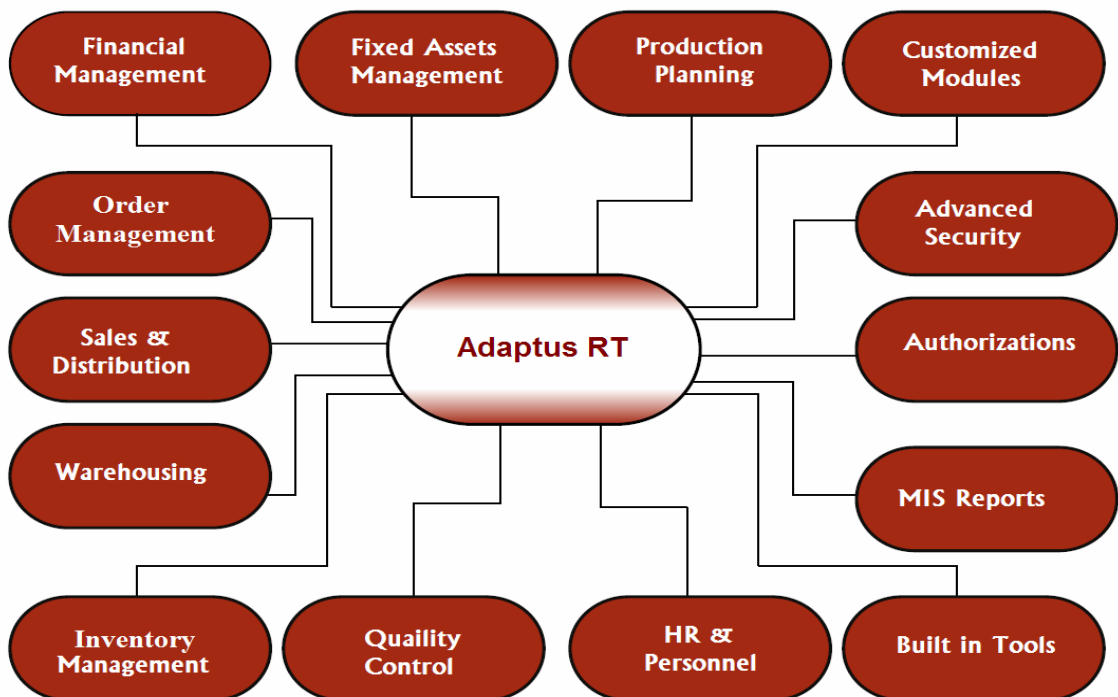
Financial Management

Fixed Assets Management

Production Planning

Customized Modules

Order Management

Advanced Security

Sales & Distribution

Adaptus RT

Authorizations

Warehousing

MIS Reports

Inventory Management

Quaility Control

HR & Personnel

Built in Tools